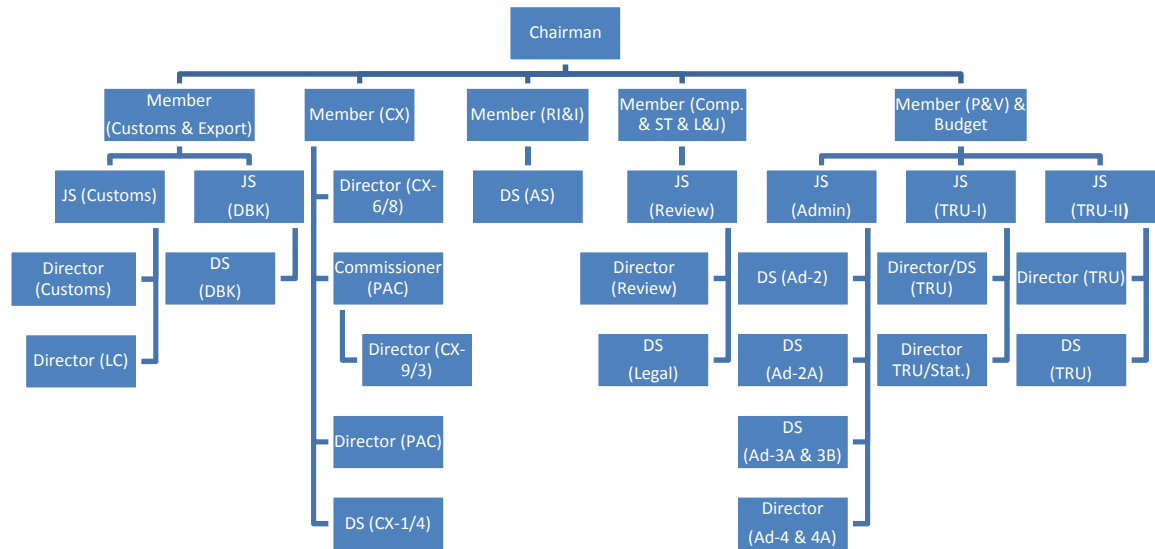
Chairman

Member (Customs & Export)

JS (Customs)

Director (Customs)

Director (LC)

JS (DBK)

DS (DBK)

Member (CX)

Director (CX-6/8)

Commissioner (PAC)

Director (CX-9/3)

Director (PAC)

DS (CX-1/4)

Member (RI&I)

DS (AS)

Member (Comp. & ST & L&J)

JS (Review)

Director (Review)

DS (Legal)

Member (P&V) & Budget

JS (Admin)

DS (Ad-2)

DS (Ad-2A)

DS (Ad-3A & 3B)

Director (Ad-4 & 4A)

JS (TRU-I)

Director/DS (TRU)

Director TRU/Stat.)

JS (TRU-II)

Director (TRU)

DS (TRU)